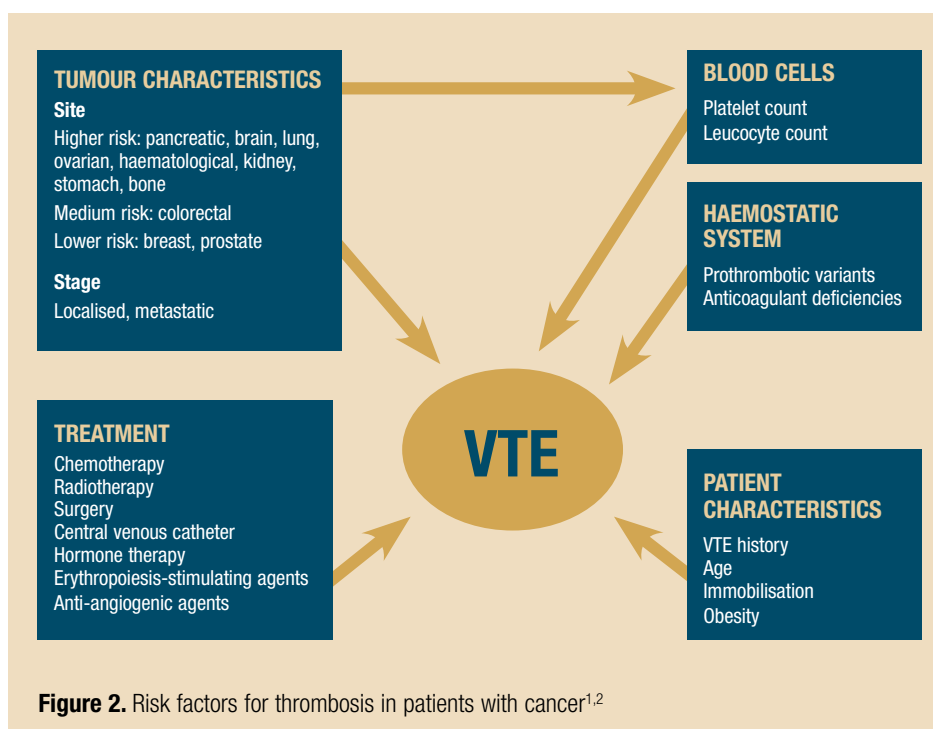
TUMOUR CHARACTERISTICS
Site
Higher risk: pancreatic, brain, lung, ovarian, haematological, kidney, stomach, bone
Medium risk: colorectal
Lower risk: breast, prostate

Stage
Localised, metastatic

BLOOD CELLS
Platelet count
Leucocyte count

HAEMOSTATIC SYSTEM
Prothrombotic variants
Anticoagulant deficiencies

VTE

TREATMENT
Chemotherapy
Radiotherapy
Surgery
Central venous catheter
Hormone therapy
Erythropoiesis-stimulating agents
Anti-angiogenic agents

PATIENT CHARACTERISTICS
VTE history
Age
Immobilisation
Obesity

Figure 2. Risk factors for thrombosis in patients with cancer$^{1,2}$